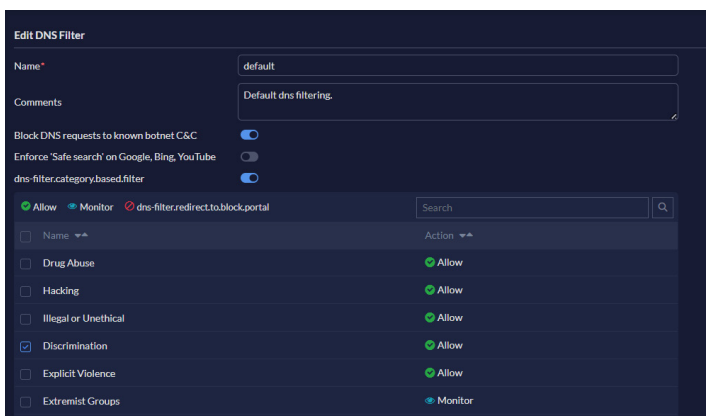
Edit DNS Filter

Name* default

Comments Default dns filtering.

Block DNS requests to known botnet C&C

Enforce 'Safe search' on Google, Bing, YouTube

dns-filter.category.based.filter

Allow Monitor dns-filter.redirect.to.block.portal

Search

| Name | Action |
|---|---|
| Drug Abuse | Allow |
| Hacking | Allow |
| Illegal or Unethical | Allow |
| Discrimination | Allow |
| Explicit Violence | Allow |
| Extremist Groups | Monitor |